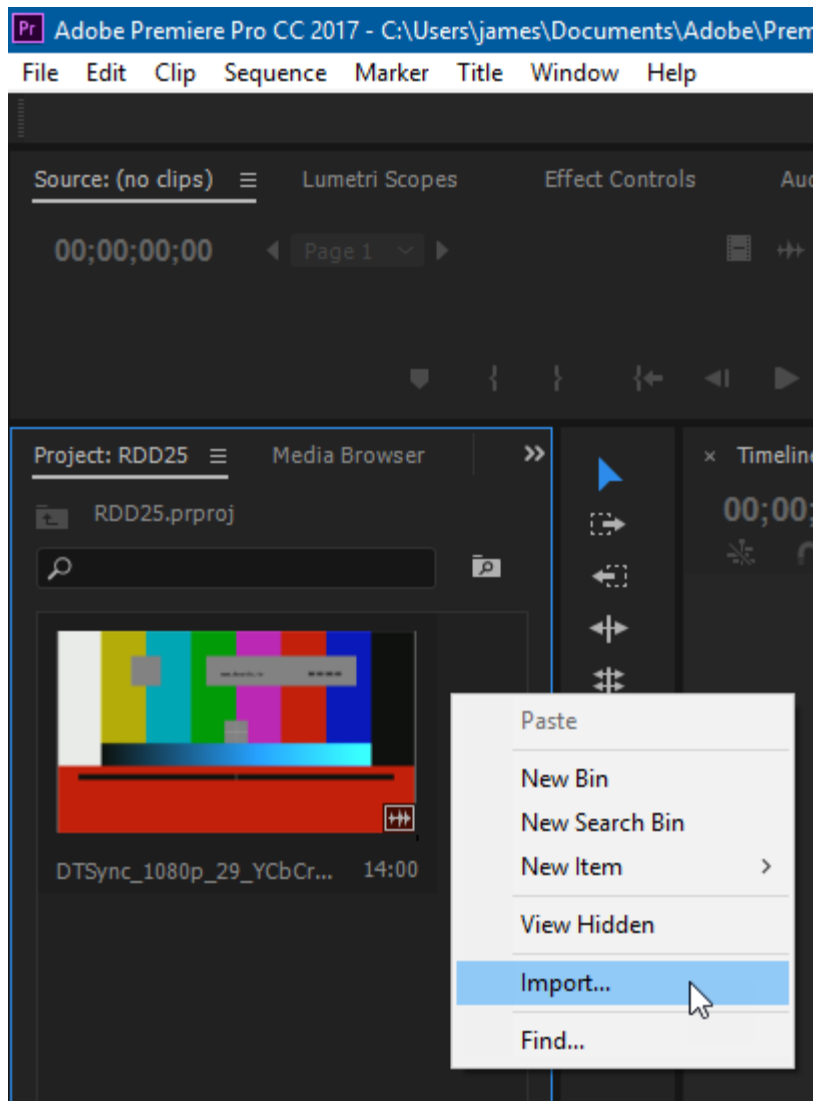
Pr Adobe Premiere Pro CC 2017 - C:\Users\james\Documents\Adobe\Prem

File Edit Clip Sequence Marker Title Window Help

Source: (no clips) Lumetri Scopes Effect Controls Au

00;00;00;00 Page 1

Project: RDD25 Media Browser

RDD25.prproj

DTSync_1080p_29_YCbCr... 14:00

× Timeline

00;00;

Paste

New Bin

New Search Bin

New Item

View Hidden

Import...

Find...